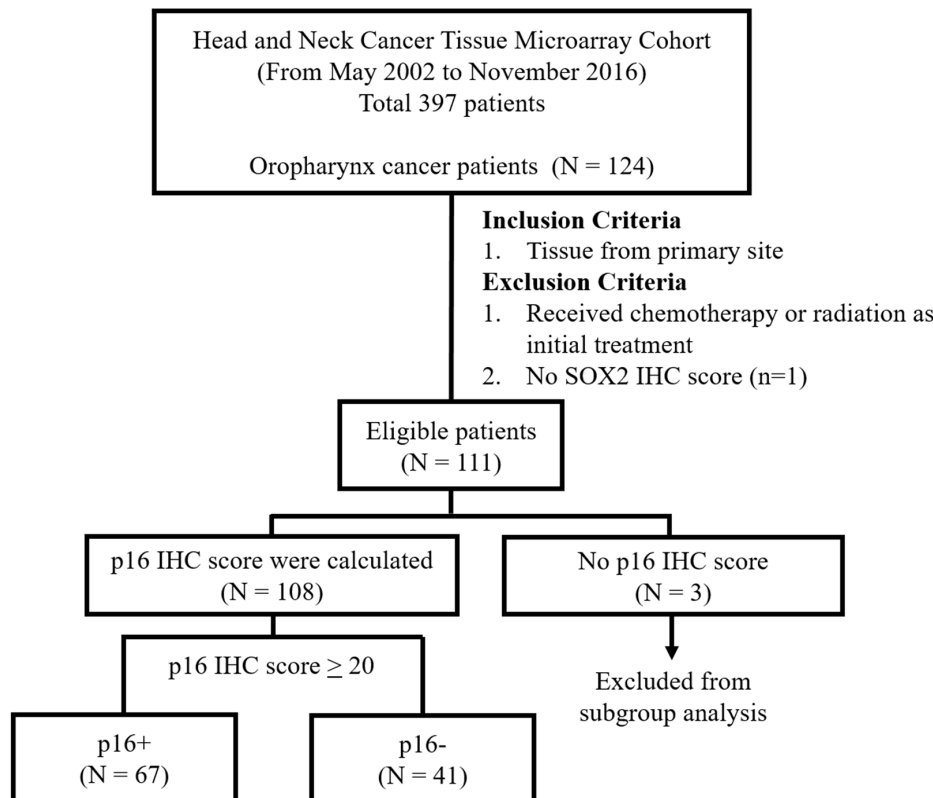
Head and Neck Cancer Tissue Microarray Cohort
(From May 2002 to November 2016)
Total 397 patients

Oropharynx cancer patients (N = 124)

**Inclusion Criteria**
1. Tissue from primary site
**Exclusion Criteria**
1. Received chemotherapy or radiation as initial treatment
2. No SOX2 IHC score (n=1)

Eligible patients
(N = 111)

p16 IHC score were calculated
(N = 108)

No p16 IHC score
(N = 3)

p16 IHC score $\geq$ 20

Excluded from subgroup analysis

p16+
(N = 67)

p16-
(N = 41)